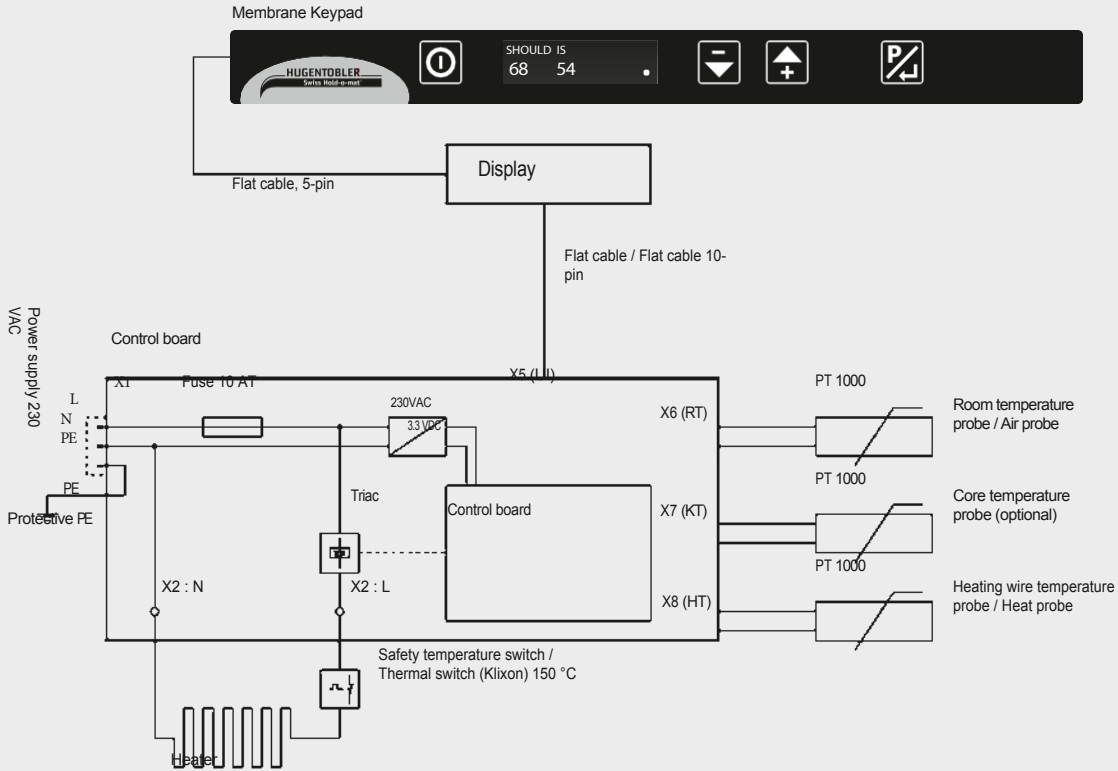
Membrane Keypad

HUGENTOBLER
Swiss Hold-o-mat

SHOULD IS
68 54

Display

Flat cable, 5-pin

Flat cable / Flat cable 10-pin

Power supply 230 VAC

Control board

X1 Fuse 10 AT X5 (UI)

L
N
PE

PE
Protective PE

230VAC
3.3 VDC

X6 (RT)

Triac

Control board

X7 (KT)

X2 : N X2 : L

X8 (HT)

PT 1000
Room temperature probe / Air probe

PT 1000
Core temperature probe (optional)

PT 1000
Heating wire temperature probe / Heat probe

Safety temperature switch / Thermal switch (Klixon) 150 °C

Heater